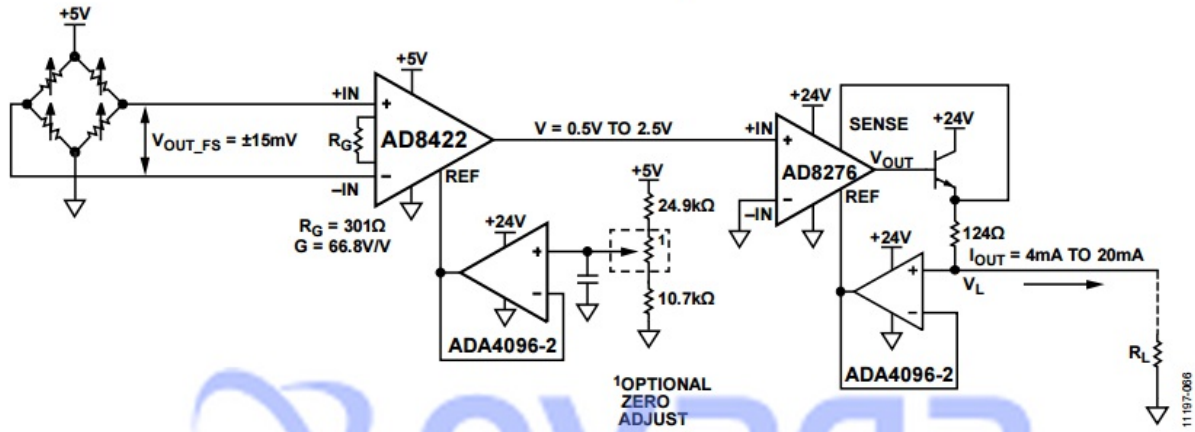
+5V

+IN

$V_{OUT\_FS}$ = ±15mV

$R_G$

AD8422

+5V

–IN

REF

$R_G$ = 301Ω
G = 66.8V/V

V = 0.5V TO 2.5V

+5V

24.9kΩ

1

10.7kΩ

+24V

ADA4096-2

$^1$OPTIONAL ZERO ADJUST

+24V

+IN

AD8276

SENSE

$V_{OUT}$

–IN

REF

+24V

124Ω

+24V

$I_{OUT}$ = 4mA TO 20mA

$V_L$

ADA4096-2

$R_L$

11197-066